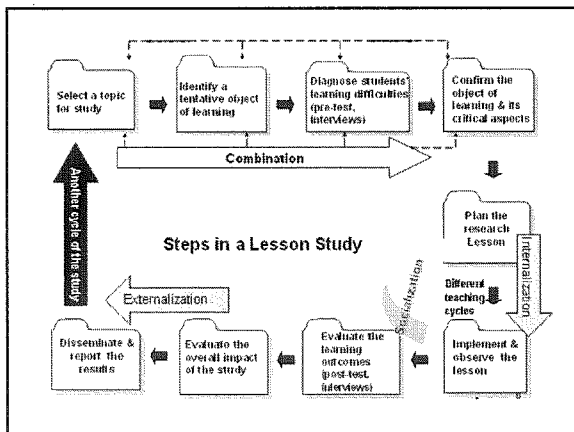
Select a topic for study

Identify a tentative object of learning

Diagnose students' learning difficulties (pre-test, interviews)

Confirm the object of learning & its critical aspects

Combination

Another cycle of the study

Steps in a Lesson Study

Plan the research Lesson

Internalization

Different teaching cycles

Socialization

Externalization

Disseminate & report the results

Evaluate the overall impact of the study

Evaluate the learning outcomes (post-test, interviews)

Implement & observe the lesson